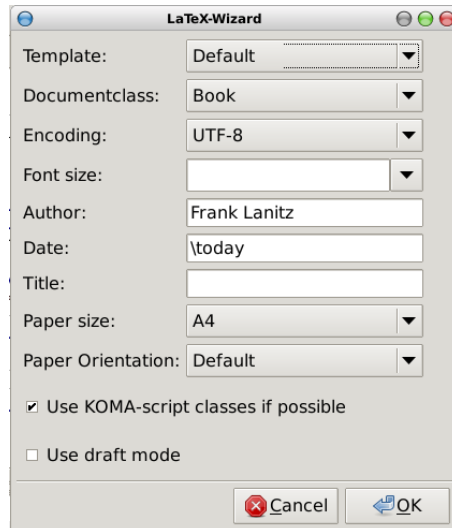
LaTeX-Wizard

Template: Default

Documentclass: Book

Encoding: UTF-8

Font size:

Author: Frank Lanitz

Date: \today

Title:

Paper size: A4

Paper Orientation: Default

Use KOMA-script classes if possible

Use draft mode

Cancel

OK